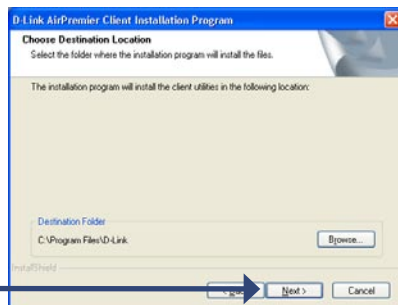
D-Link AirPremier Client Installation Program

Choose Destination Location
Select the folder where the installation program will install the files.

The installation program will install the client utilities in the following location:

Destination Folder
C:\Program Files\D-Link

Browse...

InstallShield

< Back Next > Cancel